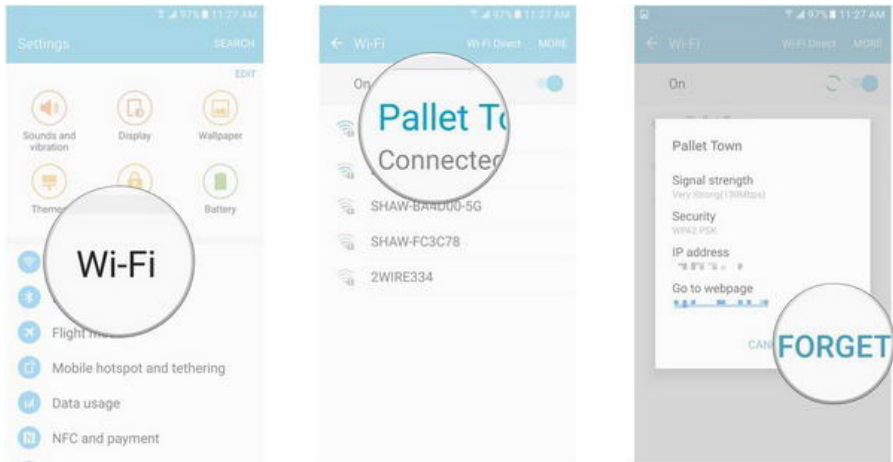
97% 11:27 AM
Settings SEARCH
EDIT
Sounds and vibration
Display
Wallpaper
Theme
Battery
Wi-Fi
Flight mo
Mobile hotspot and tethering
Data usage
NFC and payment

97% 11:27 AM
← Wi-Fi Wi-Fi Direct MORE
On
Pallet To
Connecte
SHAW-BA4D00-5G
SHAW-FC3C78
2WIRE334

97% 11:27 AM
← Wi-Fi Wi-Fi Direct MORE
On
Pallet Town
Signal strength
Very Strong(130Mbps)
Security
WPA2 PSK
IP address
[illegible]
Go to webpage
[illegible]
CAN
FORGET